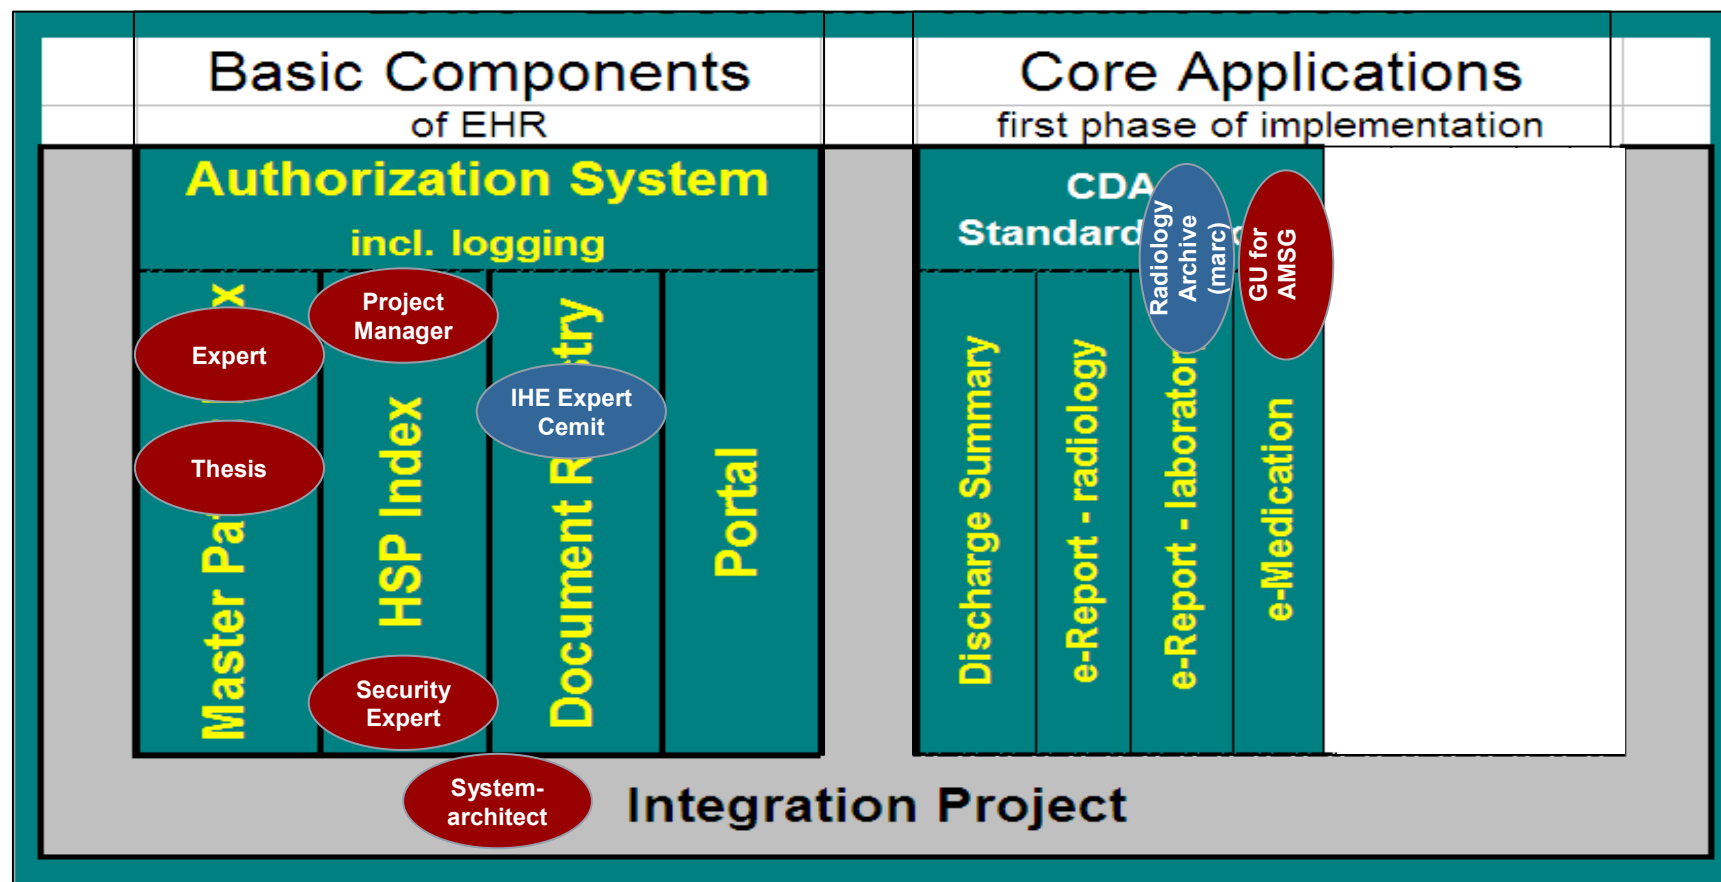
Basic Components
of EHR

Core Applications
first phase of implementation

Authorization System
incl. logging

Master Pa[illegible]x

Expert

Thesis

Project Manager

HSP Index

Security Expert

Document R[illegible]try

IHE Expert Cemit

Portal

CDA Standard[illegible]

Radiology Archive (marc)

GU for AMSG

Discharge Summary

e-Report - radiology

e-Report - laborator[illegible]

e-Medication

System-architect

Integration Project